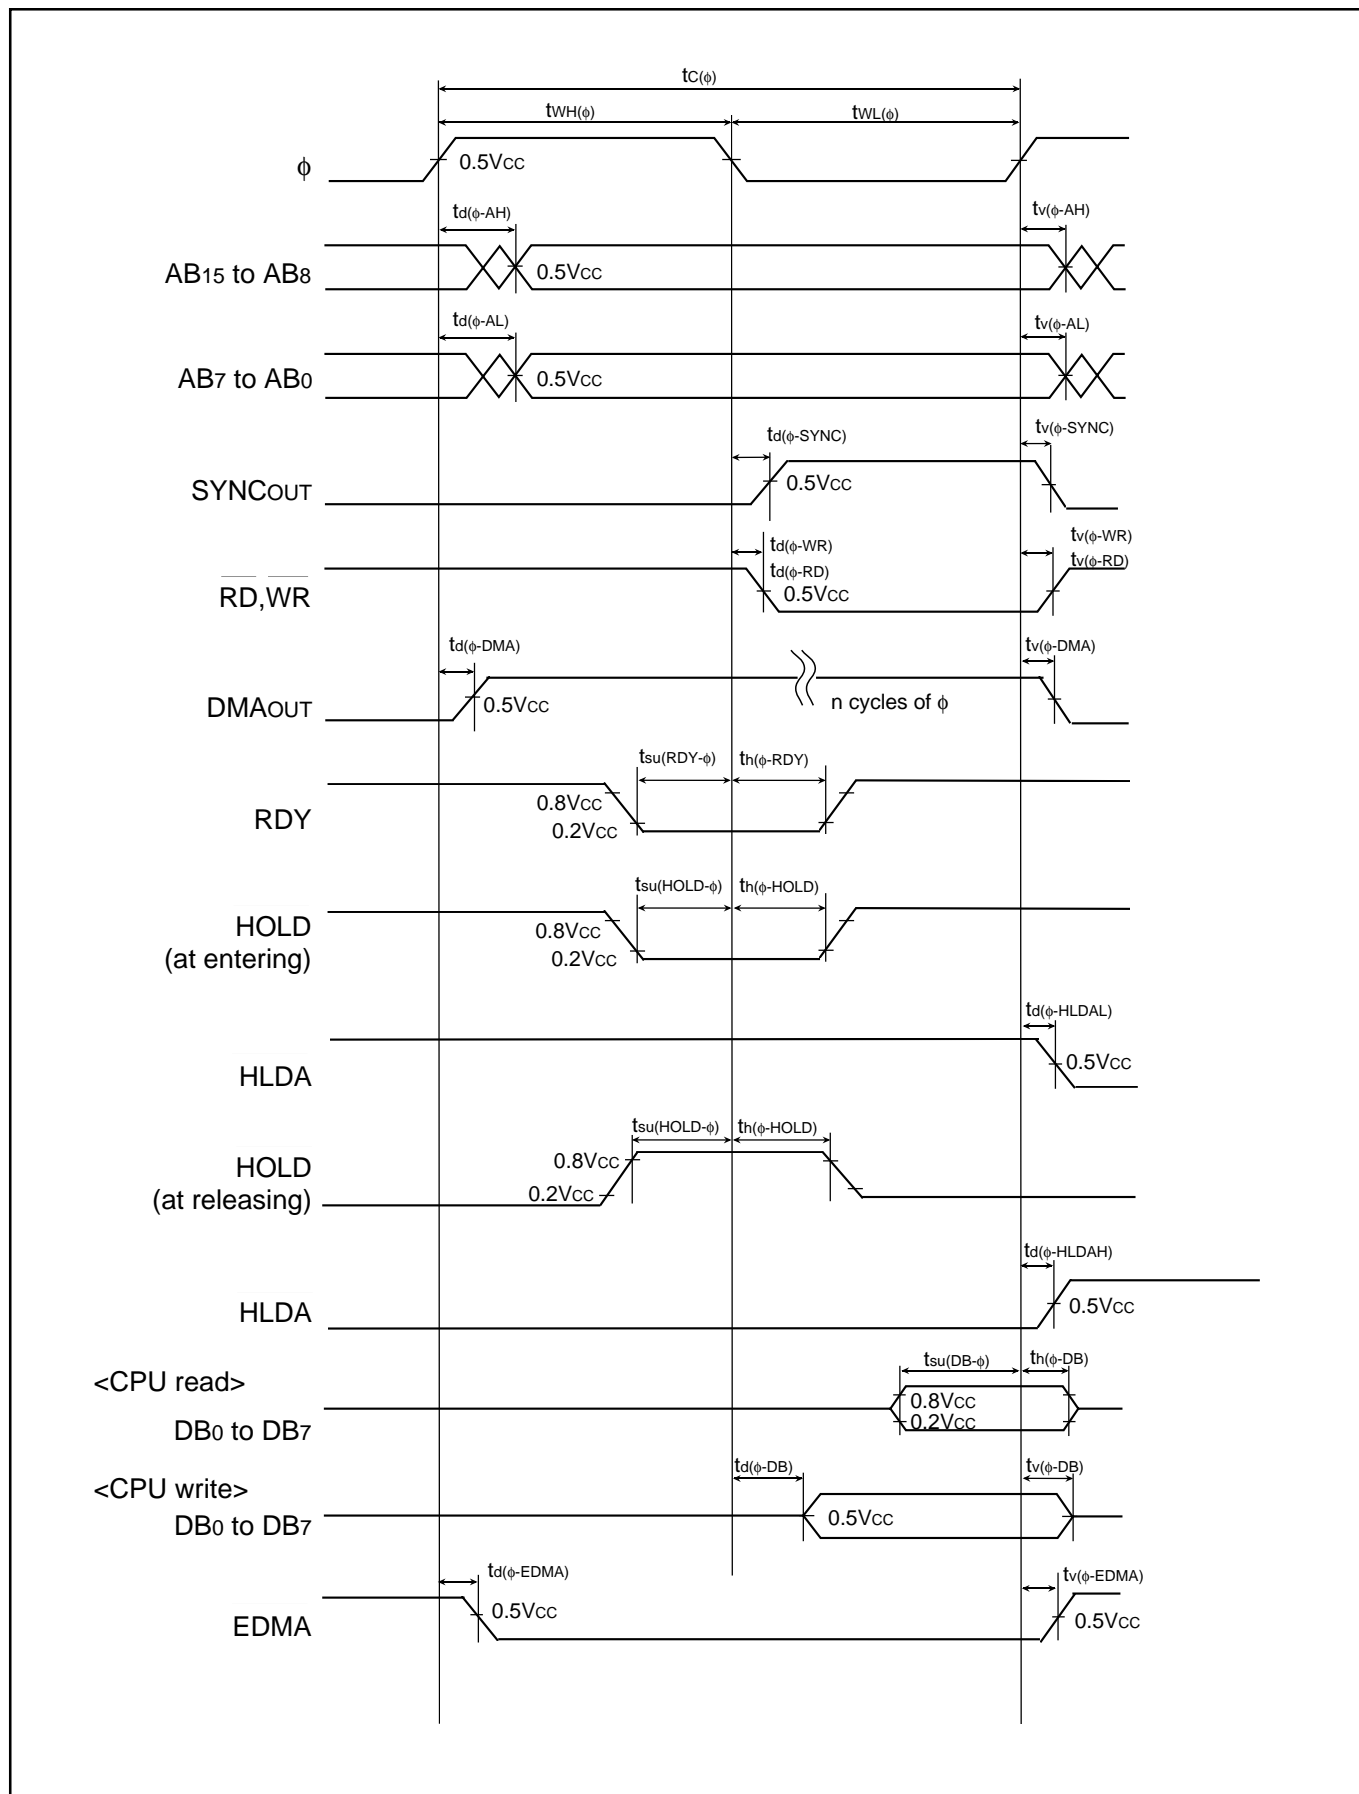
$t_{C(\phi)}$

$t_{WH(\phi)}$

$t_{WL(\phi)}$

$\phi$

0.5VCC

$t_{d(\phi\text{-}AH)}$

$t_{v(\phi\text{-}AH)}$

$AB_{15}$ to $AB_8$

0.5VCC

$t_{d(\phi\text{-}AL)}$

$t_{v(\phi\text{-}AL)}$

$AB_7$ to $AB_0$

0.5VCC

$t_{d(\phi\text{-}SYNC)}$

$t_{v(\phi\text{-}SYNC)}$

$SYNC_{OUT}$

0.5VCC

$t_{d(\phi\text{-}WR)}$

$t_{d(\phi\text{-}RD)}$

$t_{v(\phi\text{-}WR)}$

$t_{v(\phi\text{-}RD)}$

$\overline{RD}$,$\overline{WR}$

0.5VCC

$t_{d(\phi\text{-}DMA)}$

$t_{v(\phi\text{-}DMA)}$

$DMA_{OUT}$

0.5VCC

n cycles of $\phi$

$t_{su(RDY\text{-}\phi)}$

$t_{h(\phi\text{-}RDY)}$

RDY

0.8VCC

0.2VCC

$t_{su(HOLD\text{-}\phi)}$

$t_{h(\phi\text{-}HOLD)}$

HOLD (at entering)

0.8VCC

0.2VCC

$t_{d(\phi\text{-}HLDAL)}$

HLDA

0.5VCC

$t_{su(HOLD\text{-}\phi)}$

$t_{h(\phi\text{-}HOLD)}$

HOLD (at releasing)

0.8VCC

0.2VCC

$t_{d(\phi\text{-}HLDAH)}$

HLDA

0.5VCC

$t_{su(DB\text{-}\phi)}$

$t_{h(\phi\text{-}DB)}$

<CPU read>

$DB_0$ to $DB_7$

0.8VCC

0.2VCC

$t_{d(\phi\text{-}DB)}$

$t_{v(\phi\text{-}DB)}$

<CPU write>

$DB_0$ to $DB_7$

0.5VCC

$t_{d(\phi\text{-}EDMA)}$

$t_{v(\phi\text{-}EDMA)}$

EDMA

0.5VCC

0.5VCC